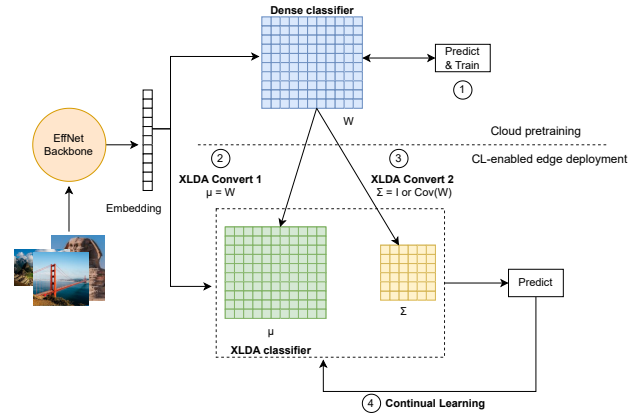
Dense classifier

Predict & Train

1

W

EffNet Backbone

Embedding

Cloud pretraining

CL-enabled edge deployment

2

XLDA Convert 1

μ = W

3

XLDA Convert 2

Σ = I or Cov(W)

μ

Σ

Predict

XLDA classifier

4 Continual Learning